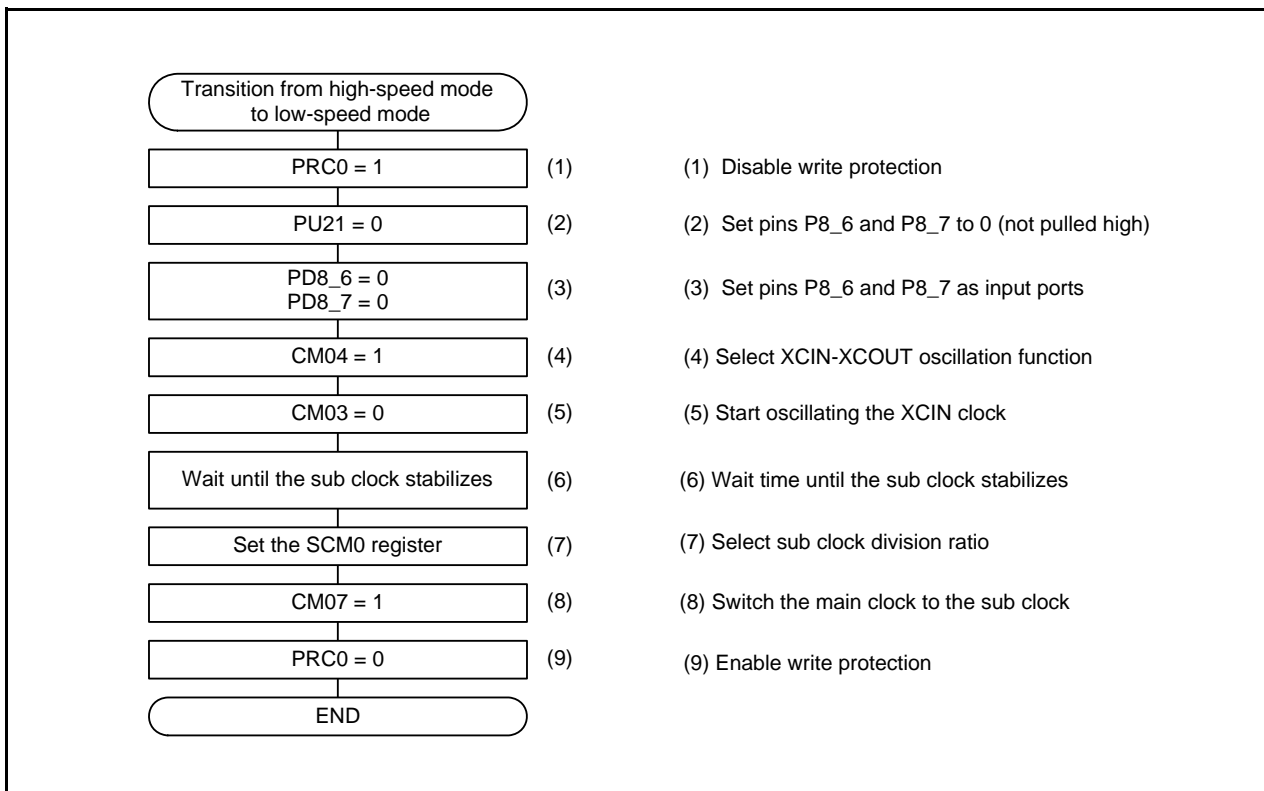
Transition from high-speed mode to low-speed mode

PRC0 = 1 (1)

PU21 = 0 (2)

PD8_6 = 0
PD8_7 = 0 (3)

CM04 = 1 (4)

CM03 = 0 (5)

Wait until the sub clock stabilizes (6)

Set the SCM0 register (7)

CM07 = 1 (8)

PRC0 = 0 (9)

END

(1) Disable write protection

(2) Set pins P8_6 and P8_7 to 0 (not pulled high)

(3) Set pins P8_6 and P8_7 as input ports

(4) Select XCIN-XCOUT oscillation function

(5) Start oscillating the XCIN clock

(6) Wait time until the sub clock stabilizes

(7) Select sub clock division ratio

(8) Switch the main clock to the sub clock

(9) Enable write protection